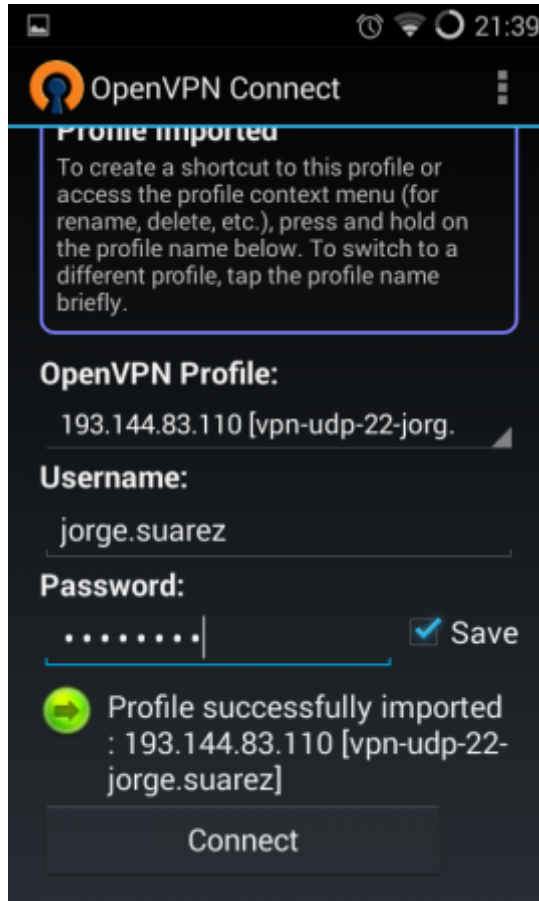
21:39

OpenVPN Connect

Profile imported
To create a shortcut to this profile or access the profile context menu (for rename, delete, etc.), press and hold on the profile name below. To switch to a different profile, tap the profile name briefly.

OpenVPN Profile:
193.144.83.110 [vpn-udp-22-jorg.

Username:
jorge.suarez

Password:
••••••••

Save

Profile successfully imported : 193.144.83.110 [vpn-udp-22-jorge.suarez]

Connect